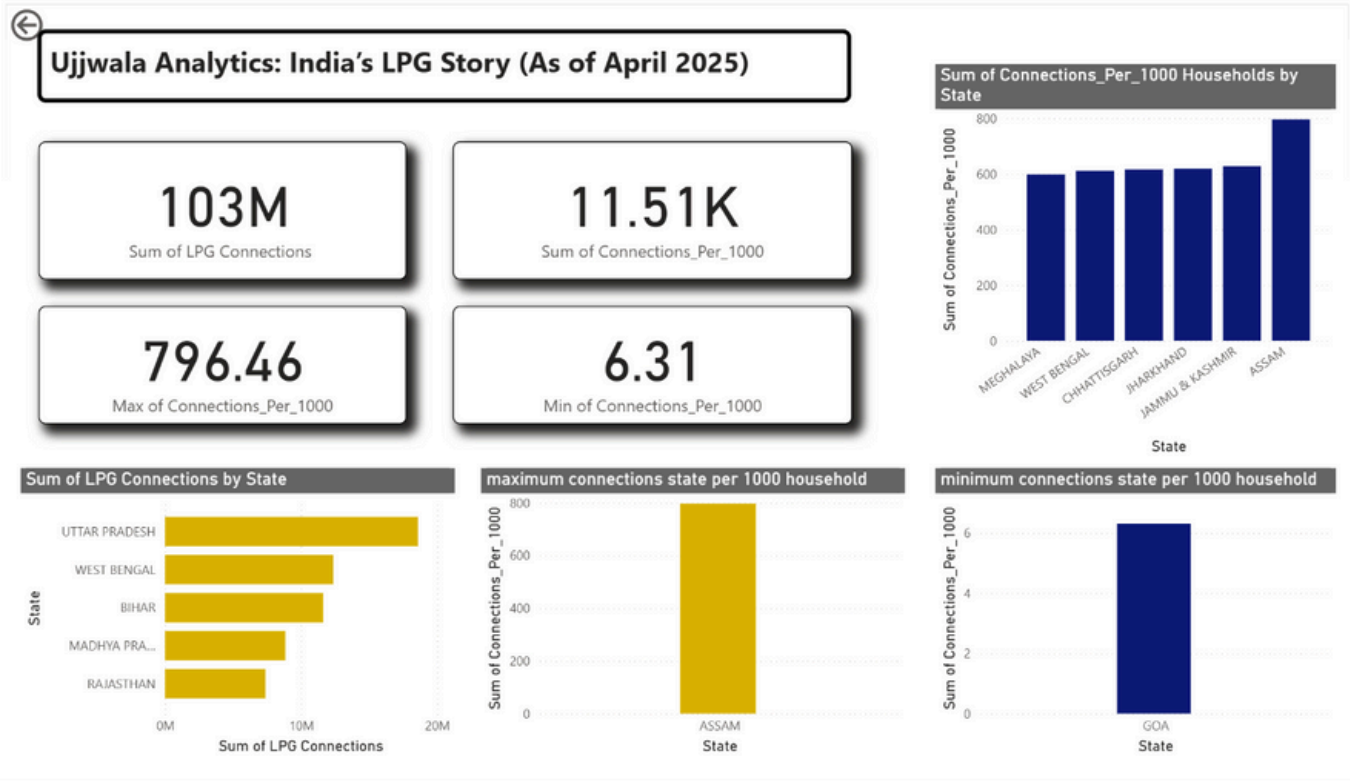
Ujjwala Analytics: India's LPG Story (As of April 2025)

103M
Sum of LPG Connections

11.51K
Sum of Connections_Per_1000

796.46
Max of Connections_Per_1000

6.31
Min of Connections_Per_1000

Sum of Connections_Per_1000 Households by State

Sum of Connections_Per_1000
800
600
400
200
0
MEGHALAYA
WEST BENGAL
CHHATTISGARH
JHARKHAND
JAMMU & KASHMIR
ASSAM
State

Sum of LPG Connections by State

State
UTTAR PRADESH
WEST BENGAL
BIHAR
MADHYA PRA...
RAJASTHAN
0M
10M
20M
Sum of LPG Connections

maximum connections state per 1000 household

Sum of Connections_Per_1000
800
600
400
200
0
ASSAM
State

minimum connections state per 1000 household

Sum of Connections_Per_1000
6
4
2
0
GOA
State